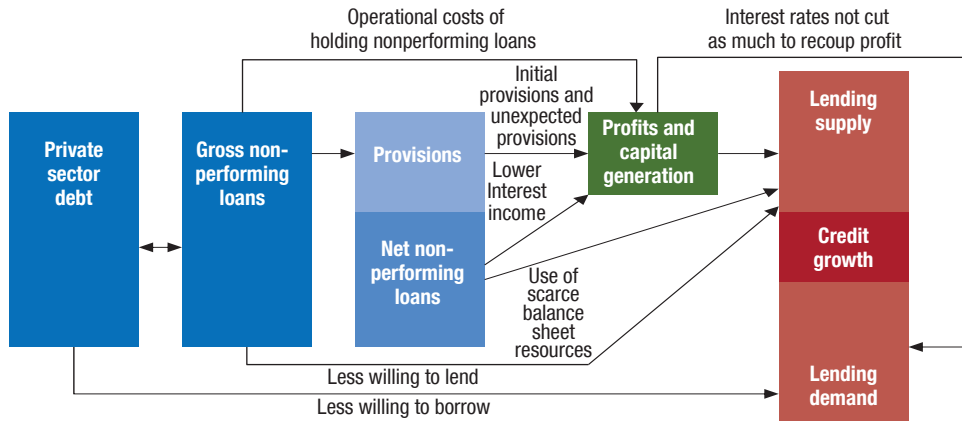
Operational costs of holding nonperforming loans

Interest rates not cut as much to recoup profit

Private sector debt

Gross nonperforming loans

Provisions

Net nonperforming loans

Initial provisions and unexpected provisions

Lower Interest income

Profits and capital generation

Use of scarce balance sheet resources

Lending supply

Credit growth

Lending demand

Less willing to lend

Less willing to borrow